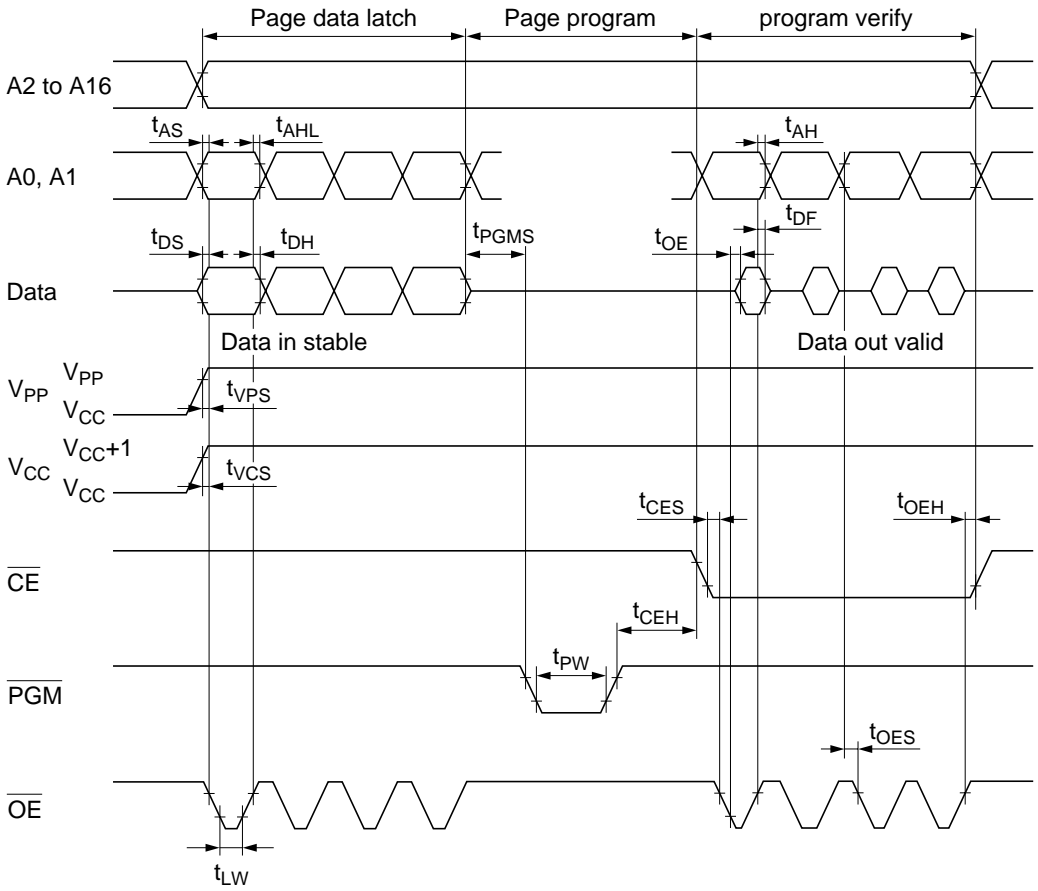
Page data latch

Page program

program verify

A2 to A16

$t_{AS}$

$t_{AHL}$

$t_{AH}$

A0, A1

$t_{DS}$

$t_{DH}$

$t_{PGMS}$

$t_{OE}$

$t_{DF}$

Data

Data in stable

Data out valid

$V_{PP}$ $V_{PP}$ $V_{CC}$

$t_{VPS}$

$V_{CC}$ $V_{CC}$+1 $V_{CC}$

$t_{VCS}$

$t_{CES}$

$t_{OEH}$

$\overline{CE}$

$t_{CEH}$

$t_{PW}$

$\overline{PGM}$

$t_{OES}$

$\overline{OE}$

$t_{LW}$